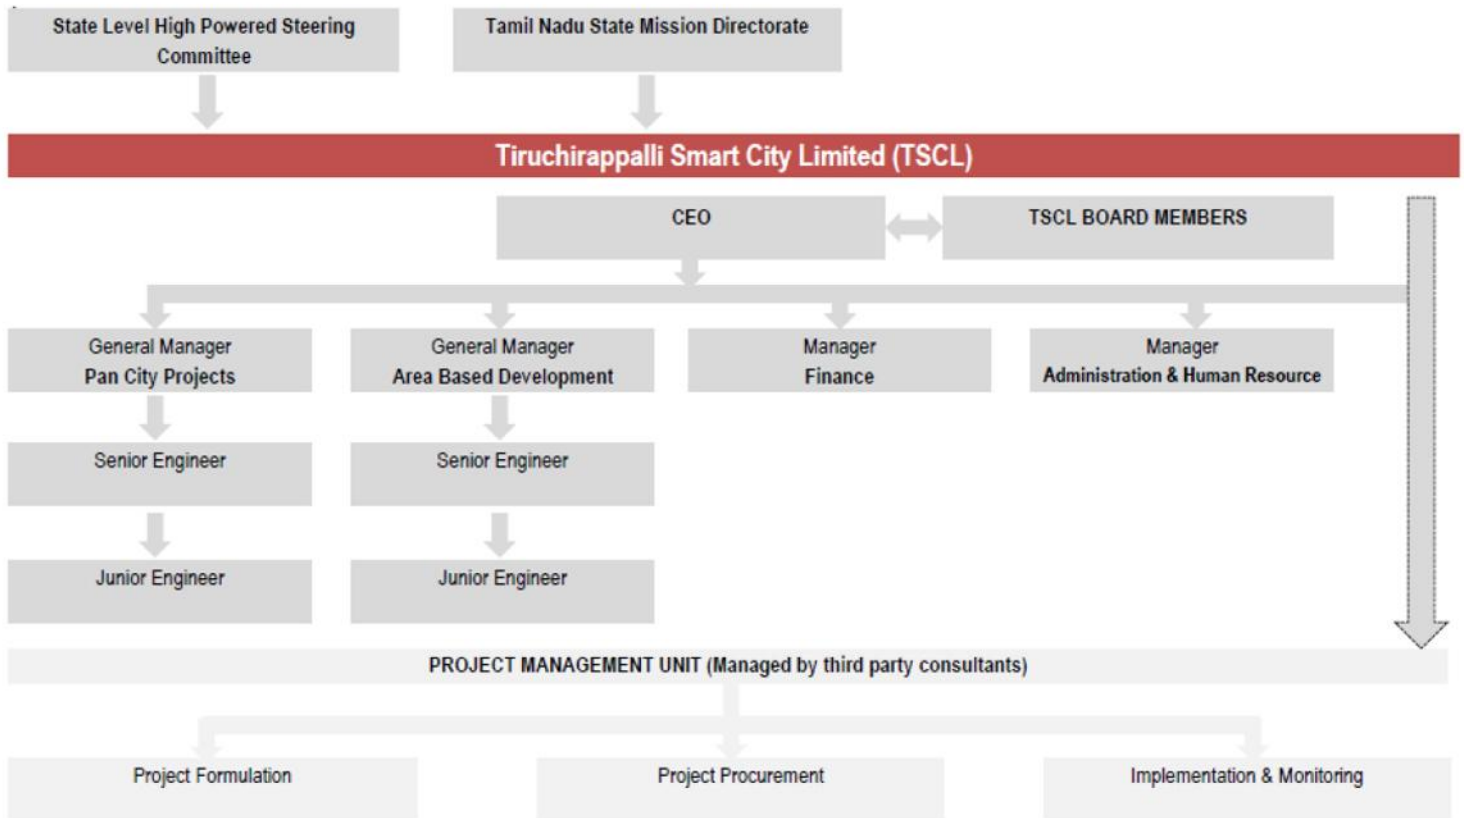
State Level High Powered Steering Committee

Tamil Nadu State Mission Directorate

Tiruchirappalli Smart City Limited (TSCL)

CEO

TSCL BOARD MEMBERS

General Manager
Pan City Projects

General Manager
Area Based Development

Manager
Finance

Manager
Administration & Human Resource

Senior Engineer

Senior Engineer

Junior Engineer

Junior Engineer

PROJECT MANAGEMENT UNIT (Managed by third party consultants)

Project Formulation

Project Procurement

Implementation & Monitoring